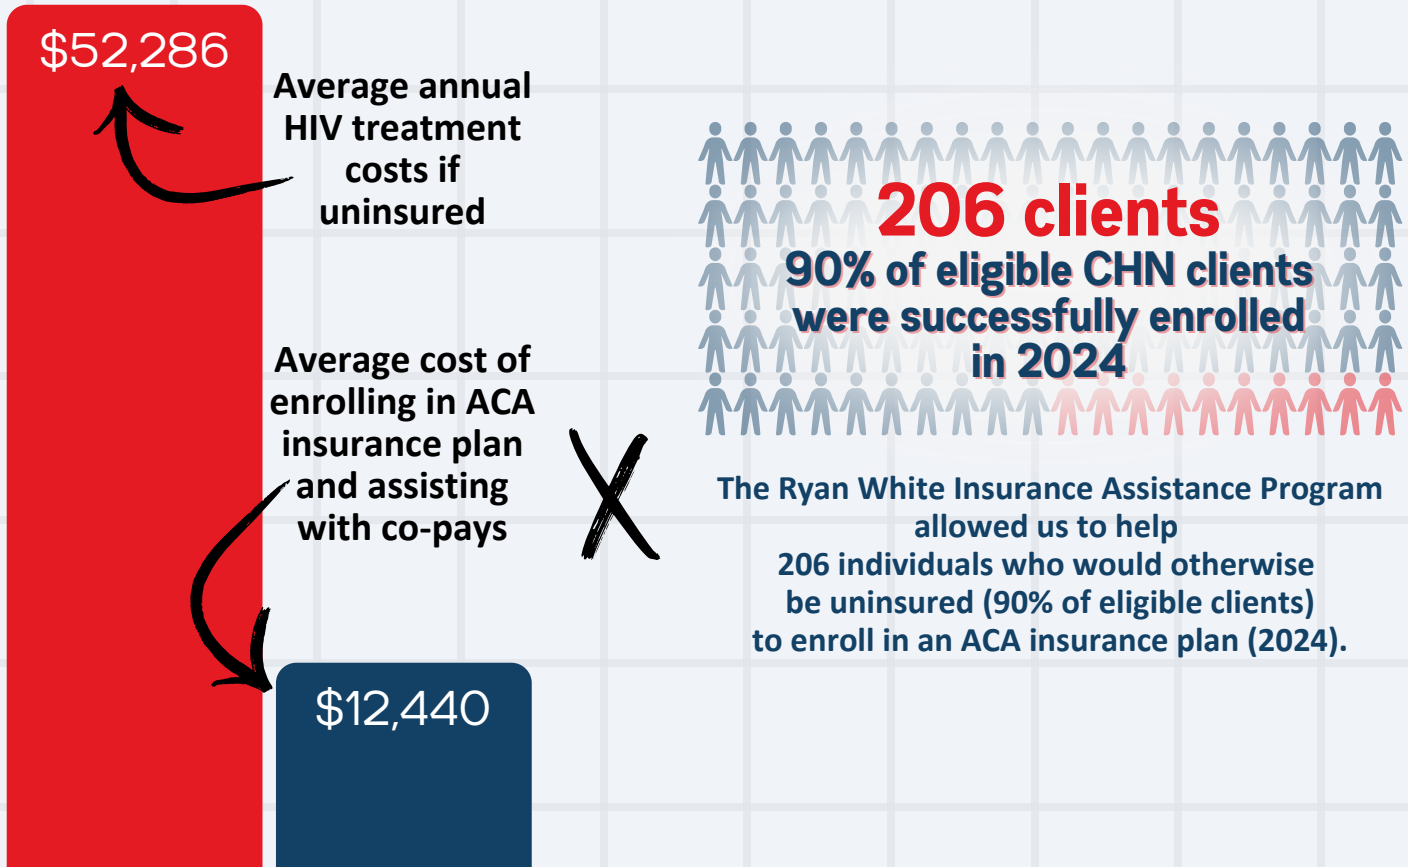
$52,286

Average annual HIV treatment costs if uninsured

Average cost of enrolling in ACA insurance plan and assisting with co-pays

$12,440

X

206 clients
90% of eligible CHN clients were successfully enrolled in 2024

The Ryan White Insurance Assistance Program allowed us to help 206 individuals who would otherwise be uninsured (90% of eligible clients) to enroll in an ACA insurance plan (2024).